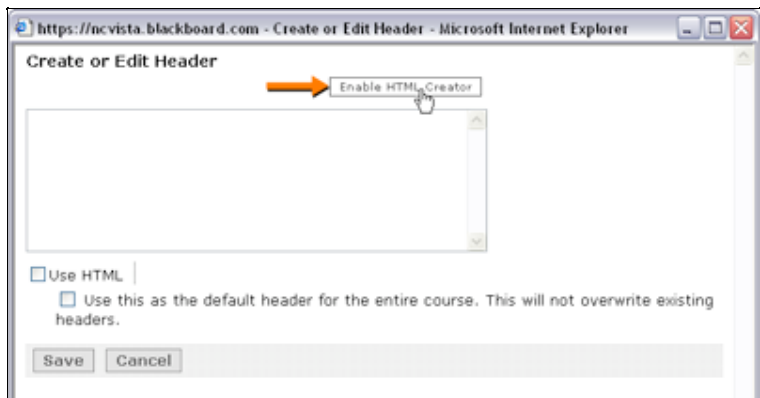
https://ncvista.blackboard.com - Create or Edit Header - Microsoft Internet Explorer

Create or Edit Header

Enable HTML Creator

Use HTML

Use this as the default header for the entire course. This will not overwrite existing headers.

Save Cancel